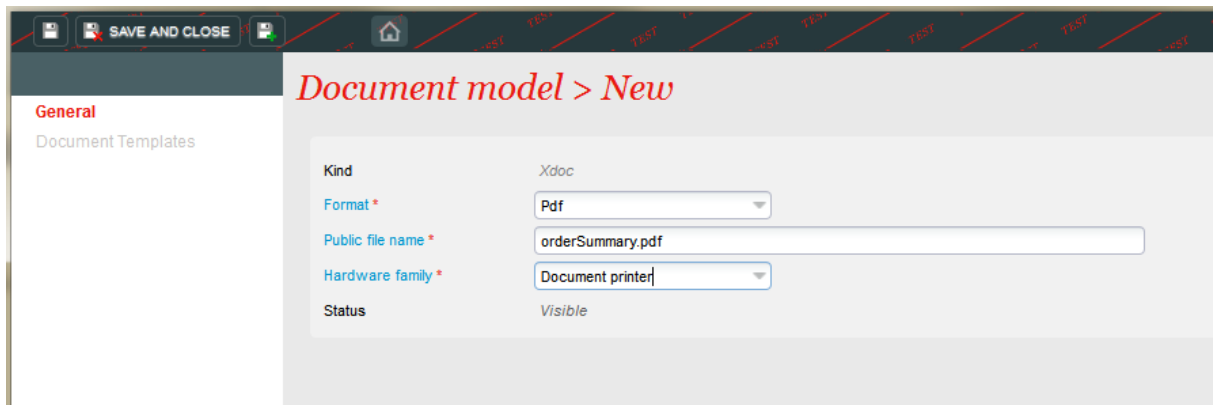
SAVE AND CLOSE

TEST TEST TEST TEST TEST TEST TEST TEST

General
Document Templates

Document model > New

Kind Xdoc
Format * Pdf
Public file name * orderSummary.pdf
Hardware family * Document printer
Status Visible